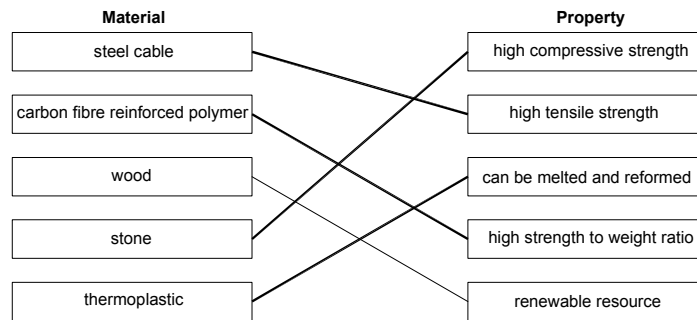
Material

steel cable

carbon fibre reinforced polymer

wood

stone

thermoplastic

Property

high compressive strength

high tensile strength

can be melted and reformed

high strength to weight ratio

renewable resource